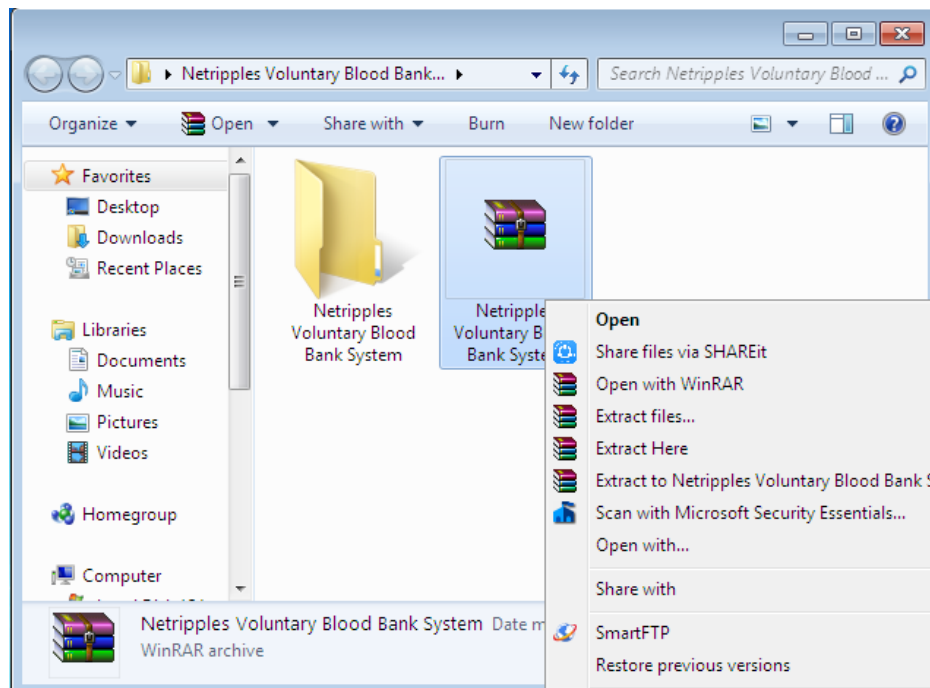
Netripples Voluntary Blood Bank... ▸

Search Netripples Voluntary Blood ...

Organize ▾ Open ▾ Share with ▾ Burn New folder

Favorites
Desktop
Downloads
Recent Places

Libraries
Documents
Music
Pictures
Videos

Homegroup

Computer

Netripples Voluntary Blood Bank System

Netripples Voluntary B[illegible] Bank Syste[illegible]

Open
Share files via SHAREit
Open with WinRAR
Extract files...
Extract Here
Extract to Netripples Voluntary Blood Bank S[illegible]
Scan with Microsoft Security Essentials...
Open with...
Share with
SmartFTP
Restore previous versions

Netripples Voluntary Blood Bank System Date m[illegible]
WinRAR archive